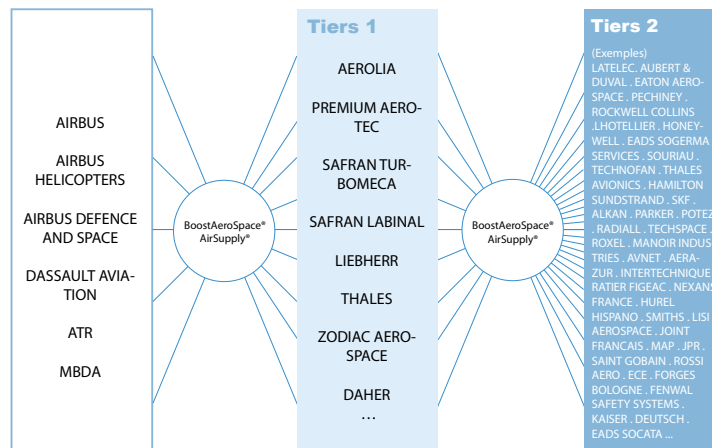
AIRBUS

AIRBUS HELICOPTERS

AIRBUS DEFENCE AND SPACE

DASSAULT AVIATION

ATR

MBDA

BoostAeroSpace® AirSupply®

Tiers 1

AEROLIA

PREMIUM AEROTEC

SAFRAN TURBOMECA

SAFRAN LABINAL

LIEBHERR

THALES

ZODIAC AEROSPACE

DAHER

...

BoostAeroSpace® AirSupply®

Tiers 2

(Exemples)
LATELEC. AUBERT & DUVAL . EATON AEROSPACE . PECHINEY . ROCKWELL COLLINS .LHOTELLIER . HONEYWELL . EADS SOGERMA SERVICES . SOURIAU . TECHNOFAN . THALES AVIONICS . HAMILTON SUNDSTRAND . SKF . ALKAN . PARKER . POTEZ . RADIALL . TECHSPACE . ROXEL . MANOIR INDUSTRIES . AVNET . AERAZUR . INTERTECHNIQUE RATIER FIGEAC . NEXANS FRANCE . HUREL HISPANO . SMITHS . LISI AEROSPACE . JOINT FRANCAIS . MAP . JPR . SAINT GOBAIN . ROSSI AERO . ECE . FORGES BOLOGNE . FENWAL SAFETY SYSTEMS . KAISER . DEUTSCH . EADS SOCATA ...